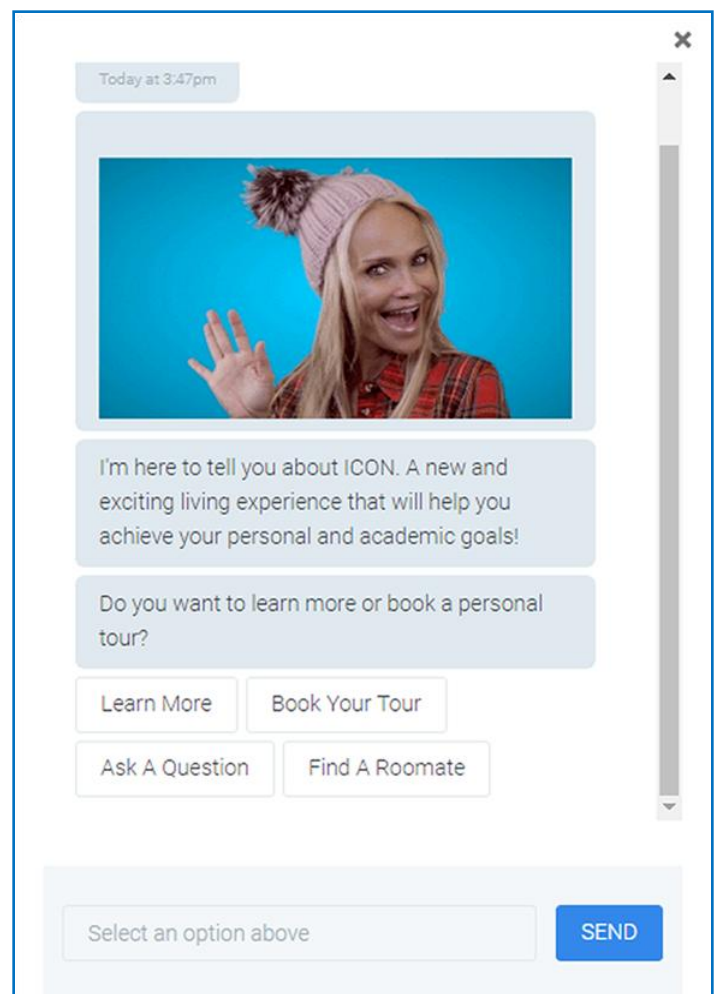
Today at 3:47pm

I'm here to tell you about ICON. A new and exciting living experience that will help you achieve your personal and academic goals!

Do you want to learn more or book a personal tour?

Learn More

Book Your Tour

Ask A Question

Find A Roomate

Select an option above

SEND